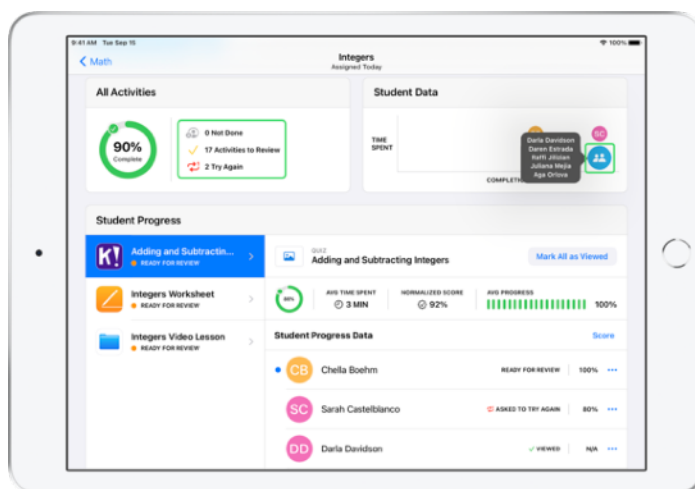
9:41 AM Tue Sep 15

100%

< Math

Integers
Assigned Today

All Activities

90%
Complete

0 Not Done
17 Activities to Review
2 Try Again

Student Data

TIME SPENT

COMPLETI

SC

Darla Davidson
Daren Estrada
Raffi Jilizian
Juliana Mejia
Aga Orlova

Student Progress

Adding and Subtractin...
READY FOR REVIEW

Integers Worksheet
READY FOR REVIEW

Integers Video Lesson
READY FOR REVIEW

QUIZ
Adding and Subtracting Integers

Mark All as Viewed

90%

AVG TIME SPENT
3 MIN

NORMALIZED SCORE
92%

AVG PROGRESS
100%

Student Progress Data

Score

CB Chella Boehm READY FOR REVIEW 100%

SC Sarah Castelblanco ASKED TO TRY AGAIN 80%

DD Darla Davidson VIEWED N/A